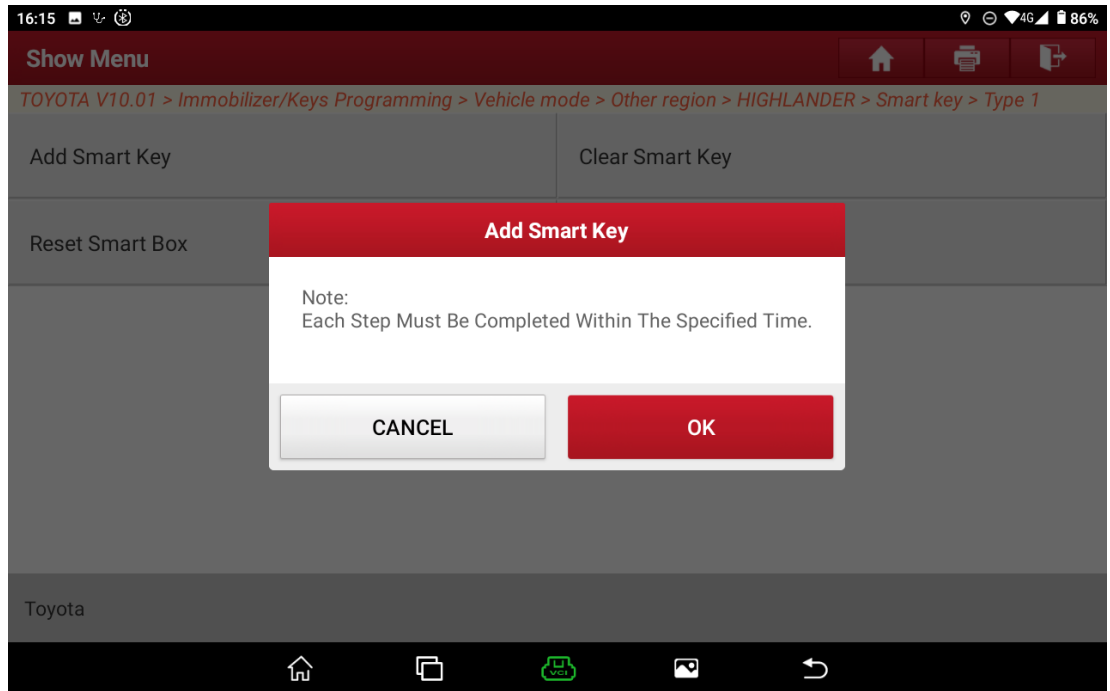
16:15

4G 86%

Show Menu

TOYOTA V10.01 > Immobilizer/Keys Programming > Vehicle mode > Other region > HIGHLANDER > Smart key > Type 1

Add Smart Key

Clear Smart Key

Reset Smart Box

Add Smart Key

Note:
Each Step Must Be Completed Within The Specified Time.

CANCEL

OK

Toyota

VCI